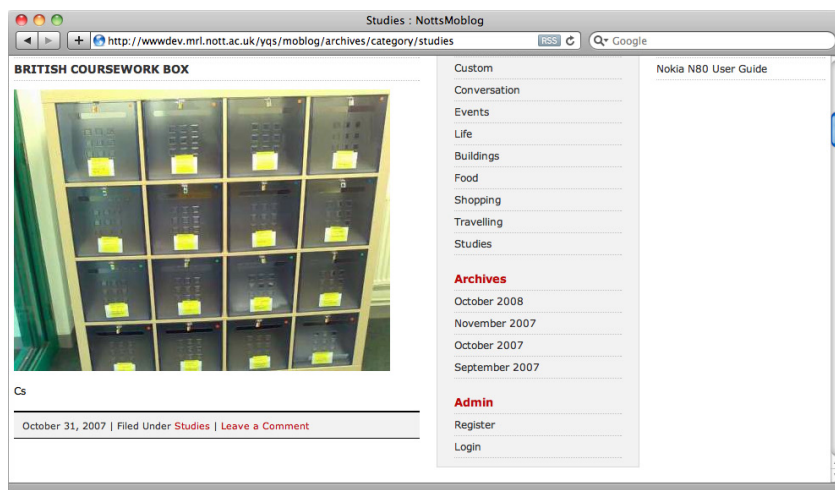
Studies : NottsMoblog

http://wwwdev.mrl.nott.ac.uk/yqs/moblog/archives/category/studies RSS

Google

BRITISH COURSEWORK BOX

Cs

October 31, 2007 | Filed Under Studies | Leave a Comment

Custom
Conversation
Events
Life
Buildings
Food
Shopping
Travelling
Studies

Archives

October 2008
November 2007
October 2007
September 2007

Admin

Register
Login

Nokia N80 User Guide